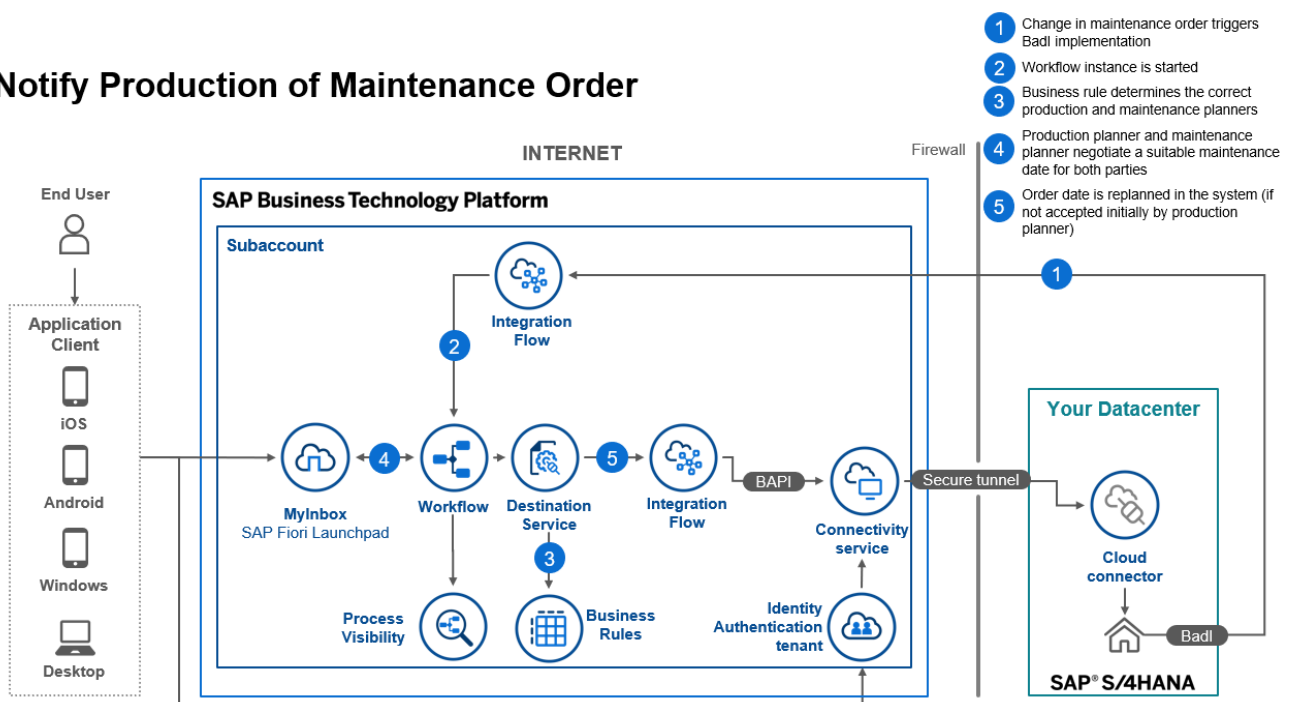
Notify Production of Maintenance Order

1 Change in maintenance order triggers Badl implementation
2 Workflow instance is started
3 Business rule determines the correct production and maintenance planners
4 Production planner and maintenance planner negotiate a suitable maintenance date for both parties
5 Order date is replanned in the system (if not accepted initially by production planner)

INTERNET

Firewall

End User

Application Client

iOS

Android

Windows

Desktop

SAP Business Technology Platform

Subaccount

Integration Flow

2

MyInbox
SAP Fiori Launchpad

4

Workflow

Destination Service

5

Integration Flow

BAPI

Connectivity service

3

Process Visibility

Business Rules

Identity Authentication tenant

Secure tunnel

1

Your Datacenter

Cloud connector

Badl

SAP® S/4HANA